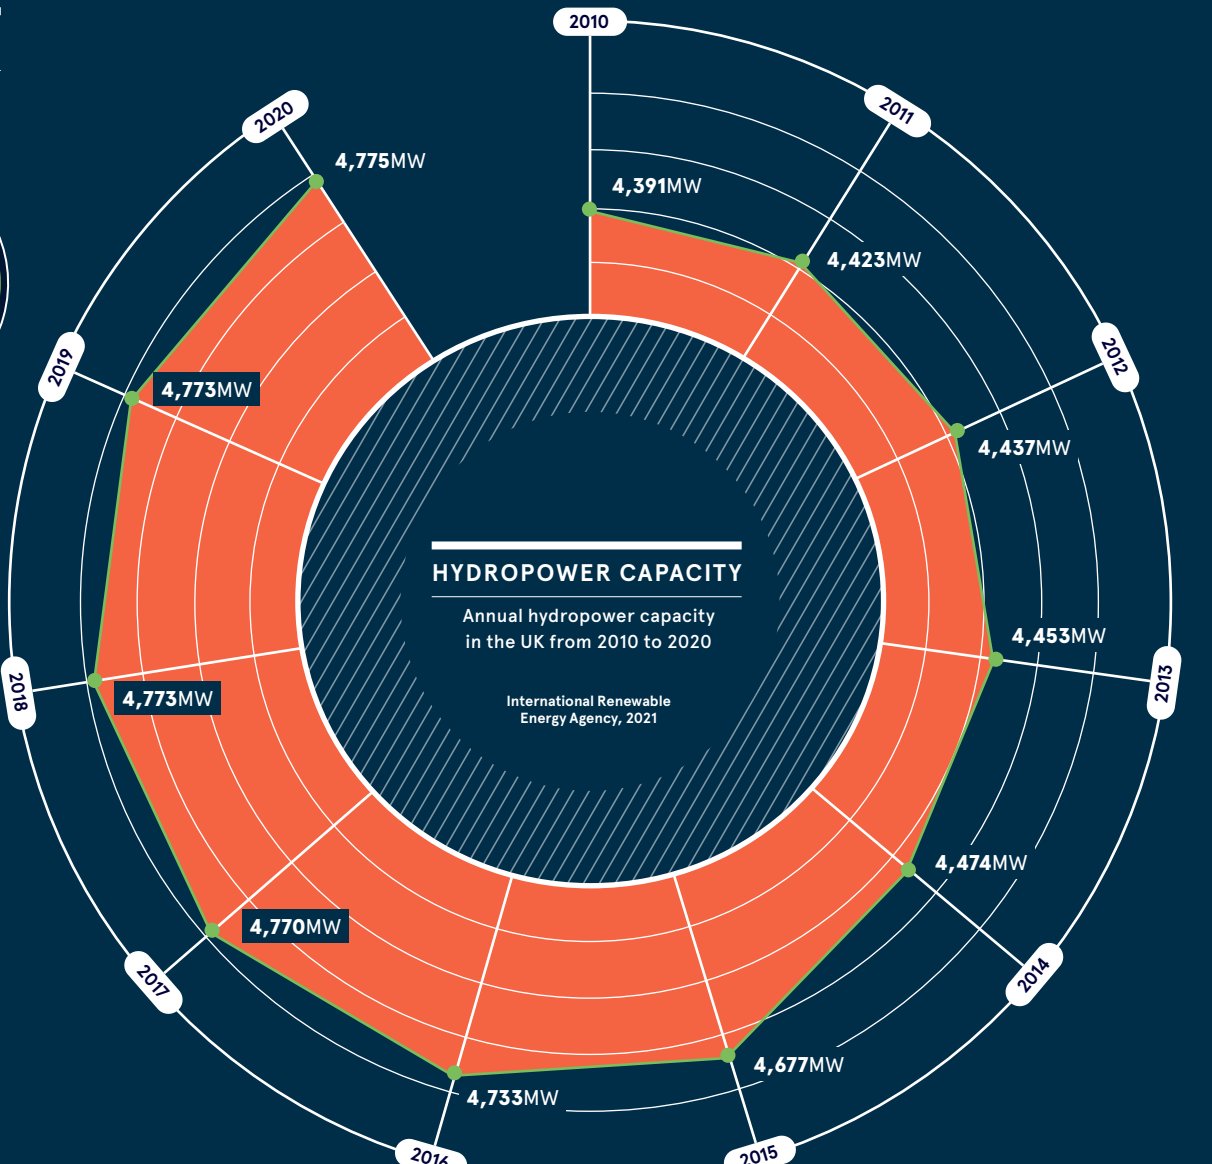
HYDROPOWER CAPACITY

Annual hydropower capacity in the UK from 2010 to 2020

International Renewable Energy Agency, 2021

2010
4,391MW
2011
4,423MW
2012
4,437MW
2013
4,453MW
2014
4,474MW
2015
4,677MW
2016
4,733MW
2017
4,770MW
2018
4,773MW
2019
4,773MW
2020
4,775MW